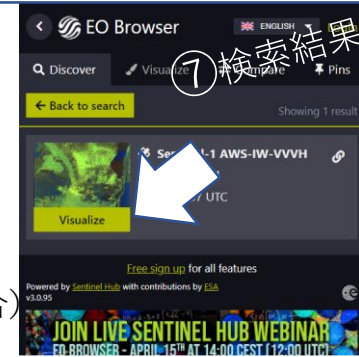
EO Browser

ENGLISH

⑦検索結果

Discover

Visualize

Compare

Pins

Back to search

Showing 1 result

Sentinel-1 AWS-IW-VVVH

UTC

Visualize

Free sign up for all features

Powered by Sentinel Hub with contributions by ESA

v3.0.95

JOIN LIVE SENTINEL HUB WEBINAR

EO BROWSER - APRIL 15TH AT 14:00 CEST [12:00 UTC]